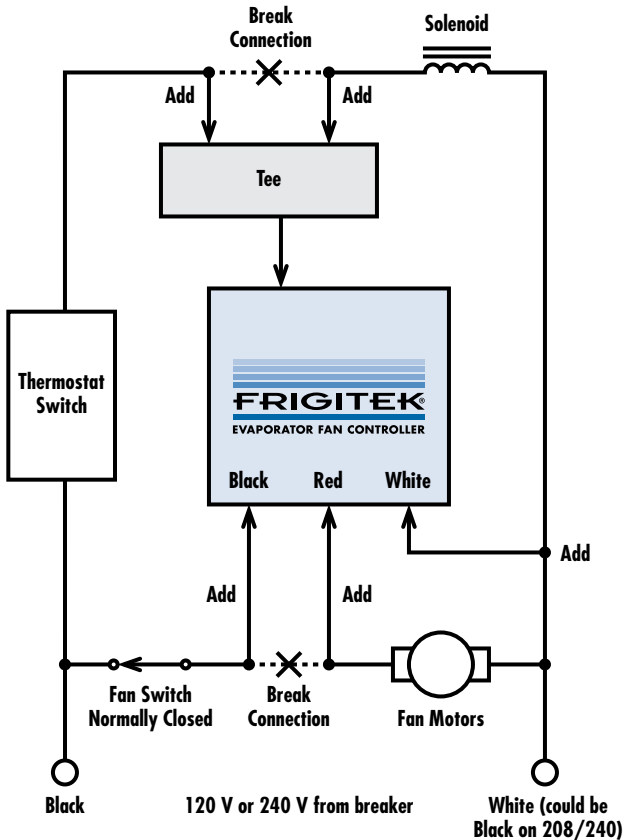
Break Connection

Solenoid

Add

Add

Tee

Thermostat Switch

FRIGITEK®
EVAPORATOR FAN CONTROLLER

Black

Red

White

Add

Add

Add

Fan Switch Normally Closed

Break Connection

Fan Motors

Black

120 V or 240 V from breaker

White (could be Black on 208/240)